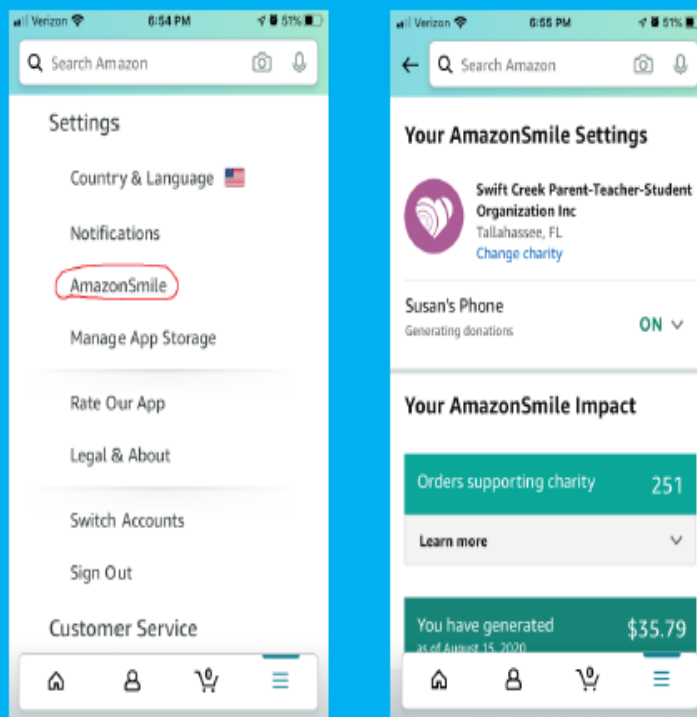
Verizon 6:54 PM 51%

Search Amazon

Settings

Country & Language

Notifications

AmazonSmile

Manage App Storage

Rate Our App

Legal & About

Switch Accounts

Sign Out

Customer Service

0

Verizon 6:55 PM 51%

Search Amazon

Your AmazonSmile Settings

Swift Creek Parent-Teacher-Student Organization Inc
Tallahassee, FL
Change charity

Susan's Phone
Generating donations

ON

Your AmazonSmile Impact

Orders supporting charity 251

Learn more

You have generated $35.79
as of August 15, 2020

0